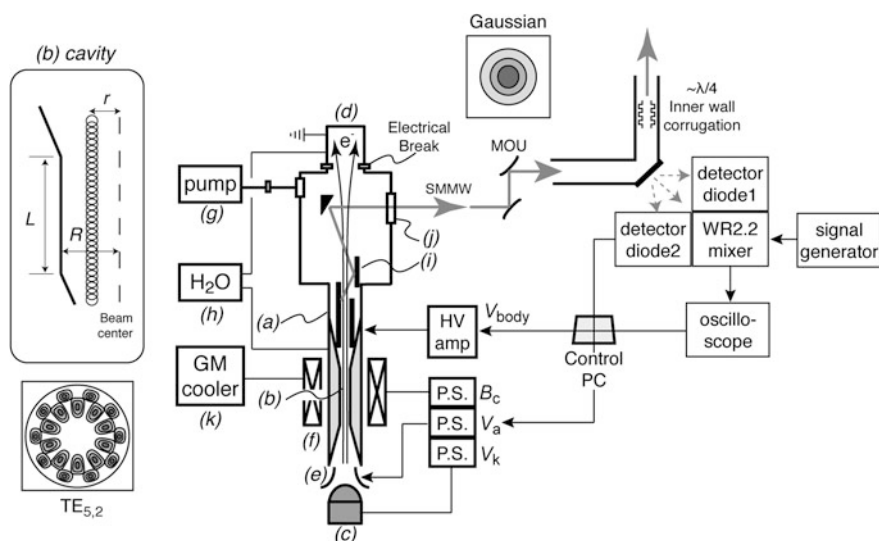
(b) cavity

$r$

$L$

$R$

Beam center

$TE_{5,2}$

Gaussian

~λ/4
Inner wall corrugation

(d)

$e^-$

Electrical Break

MOU

pump

(g)

SMMW

detector diode1

detector diode2

WR2.2 mixer

signal generator

(j)

(i)

$H_2O$

(h)

(a)

HV amp

$V_{body}$

oscillo-scope

Control PC

GM cooler

(k)

(b)

(f)

P.S. $B_c$

P.S. $V_a$

P.S. $V_k$

(e)

(c)